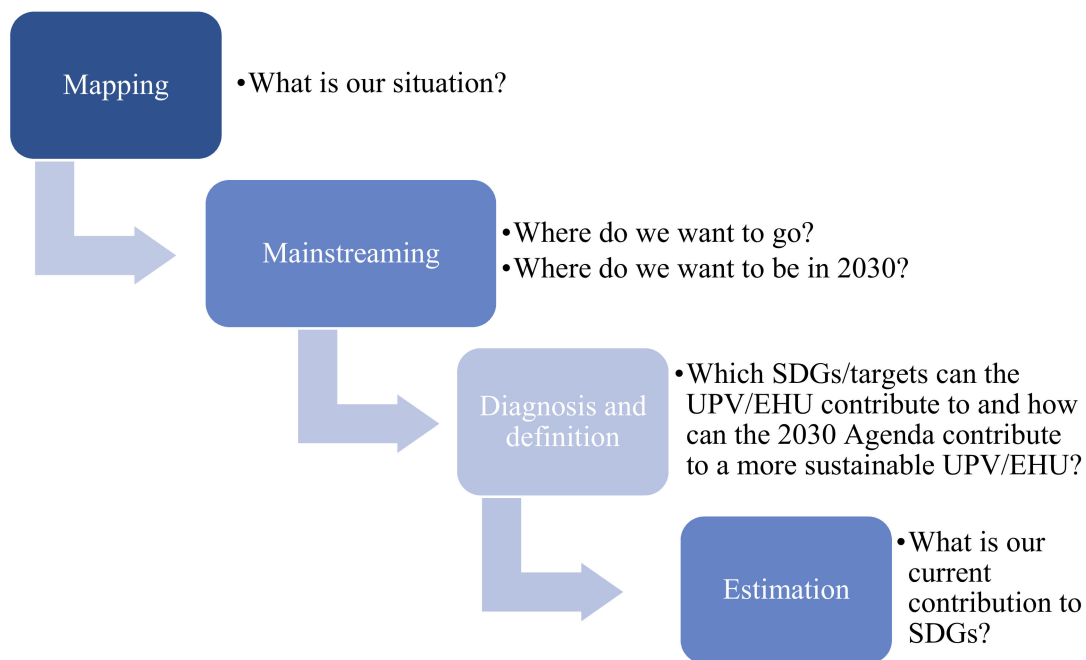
Mapping

•What is our situation?

Mainstreaming

•Where do we want to go?
•Where do we want to be in 2030?

Diagnosis and definition

•Which SDGs/targets can the UPV/EHU contribute to and how can the 2030 Agenda contribute to a more sustainable UPV/EHU?

Estimation

•What is our current contribution to SDGs?